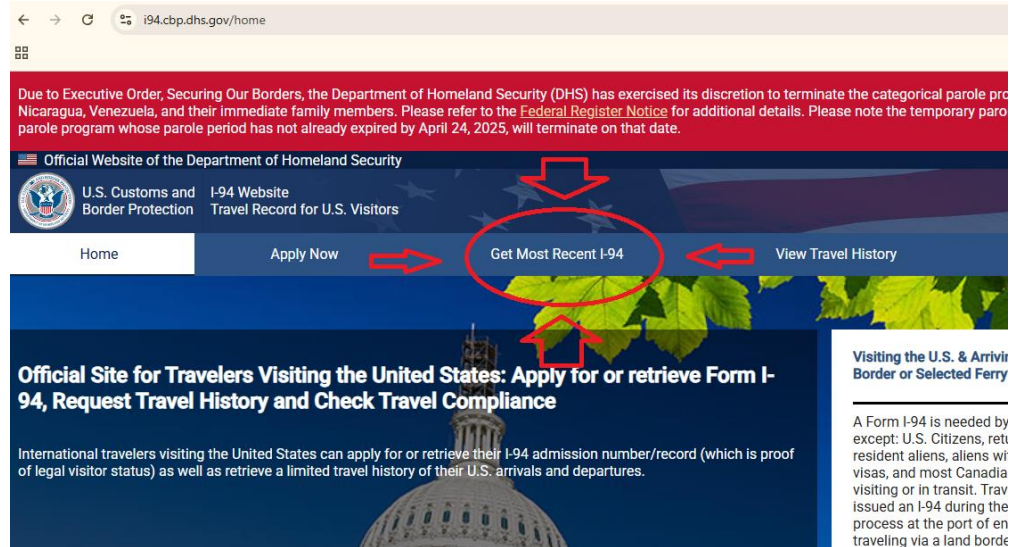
i94.cbp.dhs.gov/home

Due to Executive Order, Securing Our Borders, the Department of Homeland Security (DHS) has exercised its discretion to terminate the categorical parole pro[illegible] Nicaragua, Venezuela, and their immediate family members. Please refer to the Federal Register Notice for additional details. Please note the temporary parol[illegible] parole program whose parole period has not already expired by April 24, 2025, will terminate on that date.

Official Website of the Department of Homeland Security

U.S. Customs and Border Protection

I-94 Website
Travel Record for U.S. Visitors

Home | Apply Now | Get Most Recent I-94 | View Travel History

Official Site for Travelers Visiting the United States: Apply for or retrieve Form I-94, Request Travel History and Check Travel Compliance

International travelers visiting the United States can apply for or retrieve their I-94 admission number/record (which is proof of legal visitor status) as well as retrieve a limited travel history of their U.S. arrivals and departures.

Visiting the U.S. & Arrivin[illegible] Border or Selected Ferry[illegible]

A Form I-94 is needed by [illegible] except: U.S. Citizens, retu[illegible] resident aliens, aliens wi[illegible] visas, and most Canadia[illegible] visiting or in transit. Trav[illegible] issued an I-94 during the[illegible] process at the port of en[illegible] traveling via a land borde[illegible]